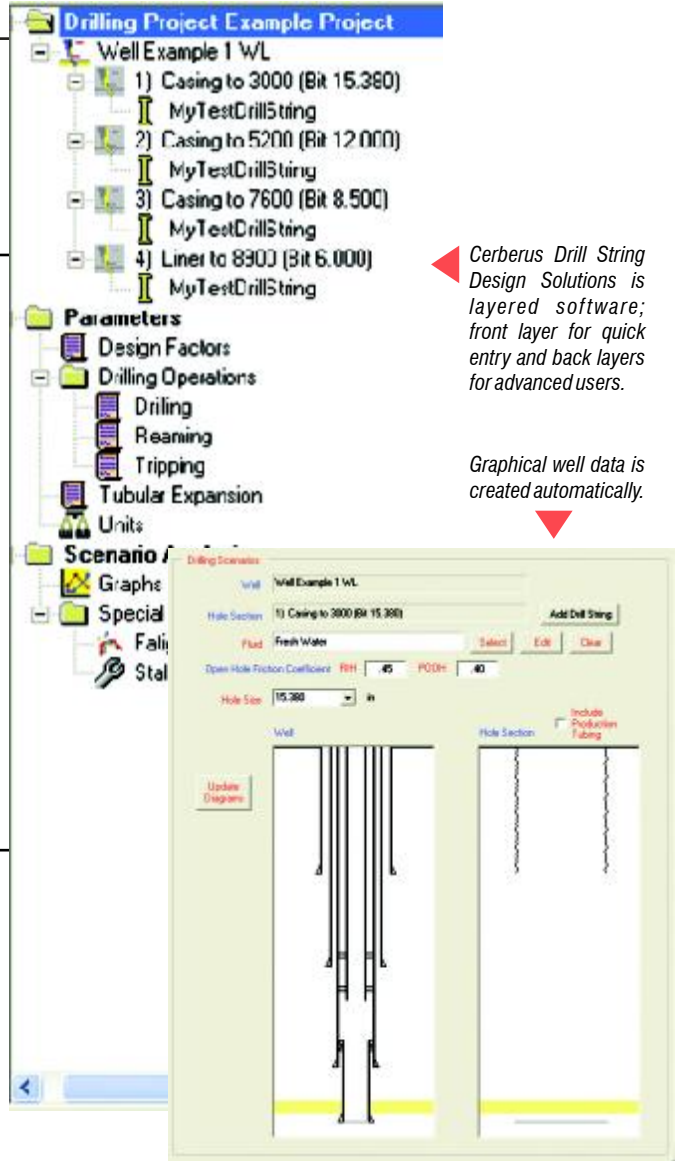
Drilling Project Example Project
Well Example 1 WL
1) Casing to 3000 (Bit 15.380)
MyTestDrillString
2) Casing to 5200 (Bit 12.000)
MyTestDrillString
3) Casing to 7600 (Bit 8.500)
MyTestDrillString
4) Liner to 8900 (Bit 6.000)
MyTestDrillString
Parameters
Design Factors
Drilling Operations
Drilling
Reaming
Tripping
Tubular Expansion
Units
Scenario A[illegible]
Graphs
Special
Fatig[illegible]
Stal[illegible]

Cerberus Drill String Design Solutions is layered software; front layer for quick entry and back layers for advanced users.

Graphical well data is created automatically.

Drilling Scenarios
Well
Well Example 1 WL
Hole Section
1) Casing to 3000 (Bit 15.380)
Add Drill String
Fluid
Fresh Water
Select
Edit
Clear
Open Hole Friction Coefficient
RIH
.45
POOH
.40
Hole Size
15.380
in
Well
Hole Section
Include Production Tubing
Update Diagrams